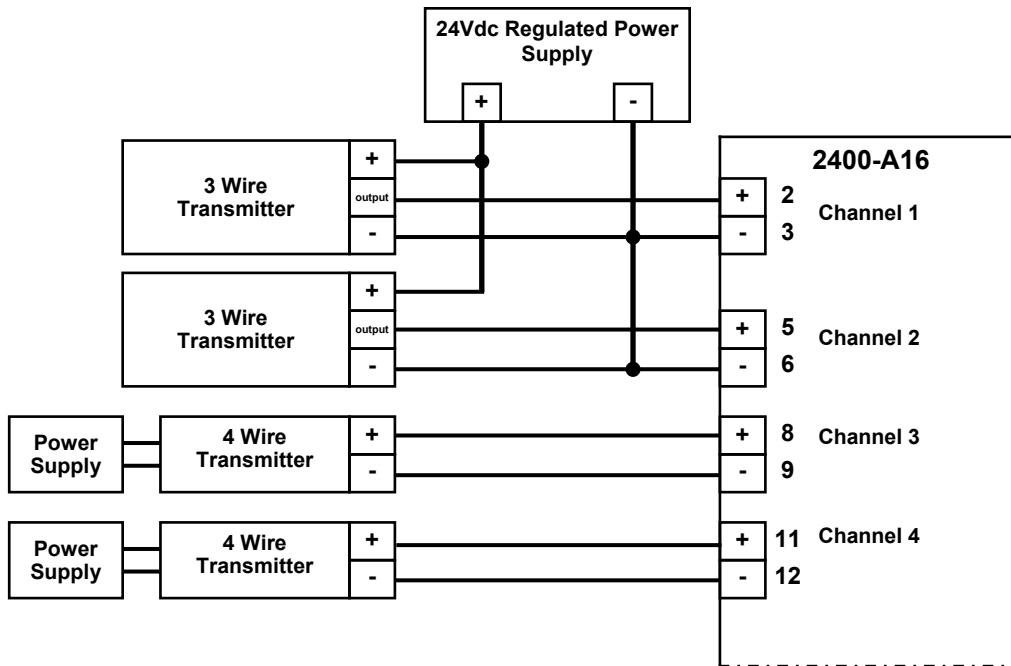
24Vdc Regulated Power Supply

+

-

2400-A16

3 Wire Transmitter

+

output

-

2

3

Channel 1

3 Wire Transmitter

+

output

-

5

6

Channel 2

Power Supply

4 Wire Transmitter

+

-

8

9

Channel 3

Power Supply

4 Wire Transmitter

+

-

11

12

Channel 4